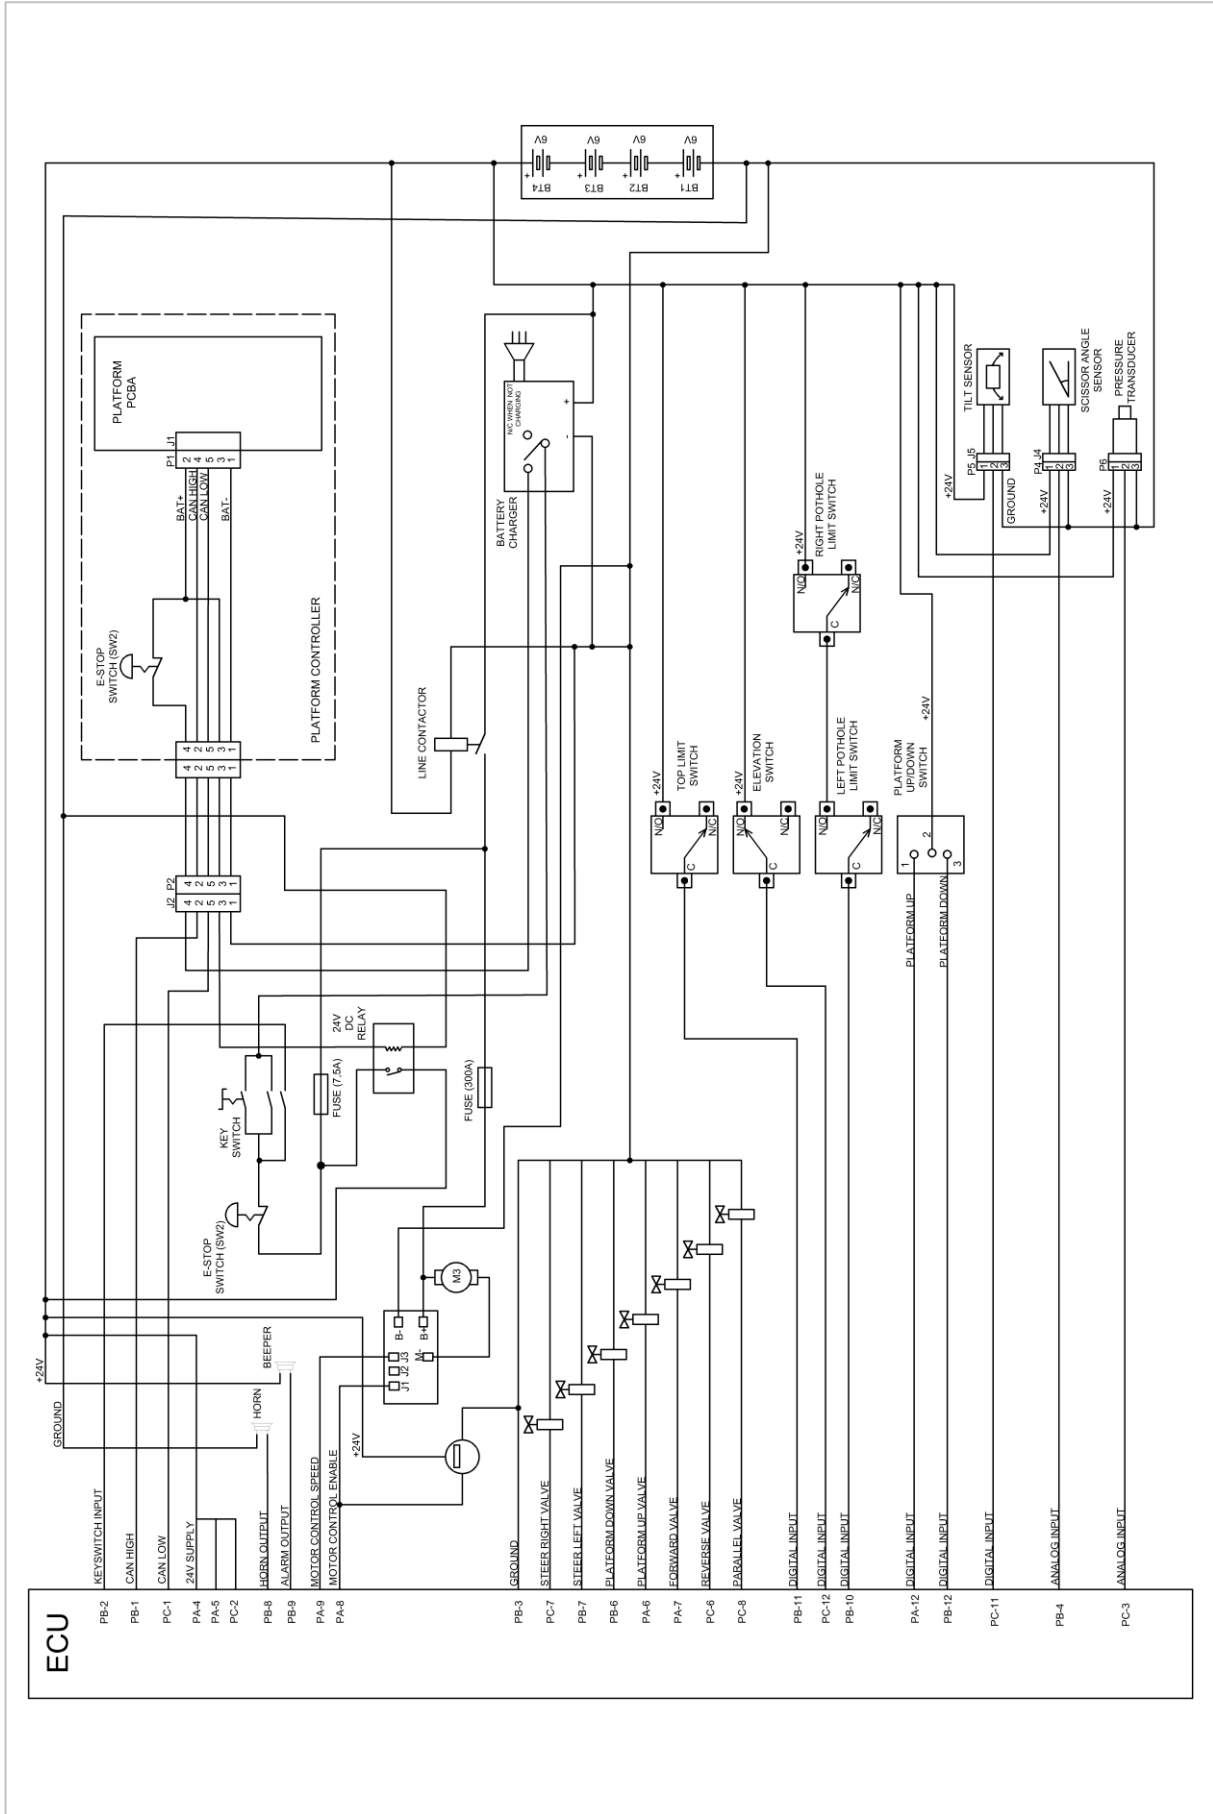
ECU

PB-2 KEYSWITCH INPUT
PB-1 CAN HIGH
PC-1 CAN LOW
PA-4 24V SUPPLY
PA-5
PC-2
PB-8 HORN OUTPUT
PB-9 ALARM OUTPUT
PA-9 MOTOR CONTROL SPEED
PA-8 MOTOR CONTROL ENABLE
PB-3 GROUND
PC-7 STEER RIGHT VALVE
PB-7 STEER LEFT VALVE
PB-6 PLATFORM DOWN VALVE
PA-6 PLATFORM UP VALVE
PA-7 FORWARD VALVE
PC-6 REVERSE VALVE
PC-8 PARALLEL VALVE
PB-11 DIGITAL INPUT
PC-12 DIGITAL INPUT
PB-10 DIGITAL INPUT
PA-12 DIGITAL INPUT
PB-12 DIGITAL INPUT
PC-11 DIGITAL INPUT
PB-4 ANALOG INPUT
PC-3 ANALOG INPUT

GROUND
+24V
HORN
BEEPER
+24V
J1 J2 J3
B- B+ M-
M3
E-STOP SWITCH (SW2)
KEY SWITCH
FUSE (7.5A)
24V DC RELAY
FUSE (300A)
J2 P2
4 2 5 3 1
4 2 5 3 1
4 2 5 3 1
4 2 5 3 1
LINE CONTACTOR
PLATFORM CONTROLLER
E-STOP SWITCH (SW2)
BAT+
CAN HIGH
CAN LOW
BAT-
P1 J1
2 4 5 3 1
PLATFORM PCBA
BATTERY CHARGER
N/C WHEN NOT CHARGING
+
-
BT4 6V
BT3 6V
BT2 6V
BT1 6V
+24V
TOP LIMIT SWITCH
N/O N/C C
+24V
ELEVATION SWITCH
N/O N/C C
LEFT POTHOLE LIMIT SWITCH
N/O N/C C
+24V
RIGHT POTHOLE LIMIT SWITCH
N/O N/C C
+24V
PLATFORM UP/DOWN SWITCH
1 2 3
PLATFORM UP
PLATFORM DOWN
TILT SENSOR
P5 J5
1 2 3
+24V
GROUND
SCISSOR ANGLE SENSOR
P4 J4
1 2 3
+24V
PRESSURE TRANSDUCER
P6
1 2 3
+24V